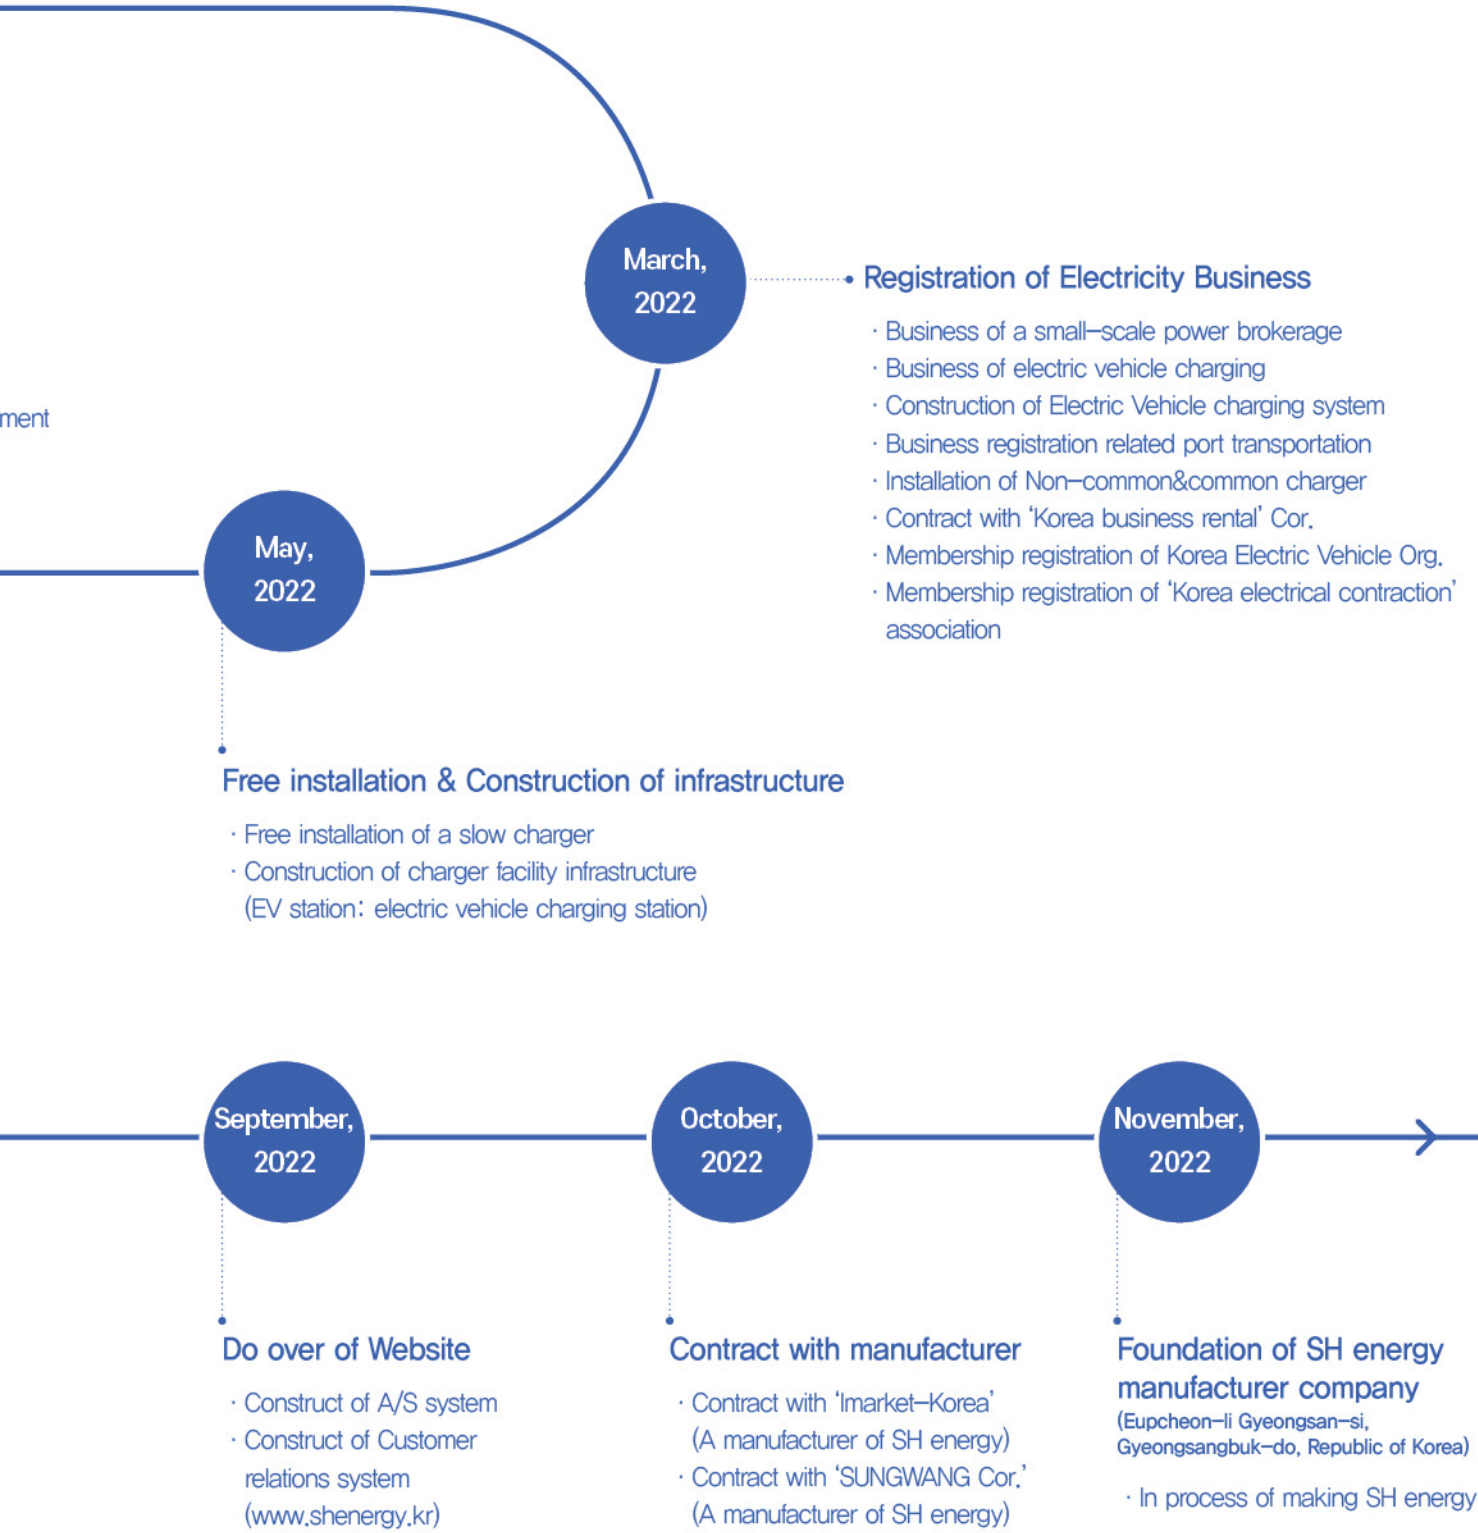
ment

March, 2022

Registration of Electricity Business

· Business of a small–scale power brokerage
· Business of electric vehicle charging
· Construction of Electric Vehicle charging system
· Business registration related port transportation
· Installation of Non–common&common charger
· Contract with 'Korea business rental' Cor.
· Membership registration of Korea Electric Vehicle Org.
· Membership registration of 'Korea electrical contraction' association

May, 2022

Free installation & Construction of infrastructure

· Free installation of a slow charger
· Construction of charger facility infrastructure (EV station: electric vehicle charging station)

September, 2022

October, 2022

November, 2022

Do over of Website

· Construct of A/S system
· Construct of Customer relations system (www.shenergy.kr)

Contract with manufacturer

· Contract with 'Imarket–Korea' (A manufacturer of SH energy)
· Contract with 'SUNGWANG Cor.' (A manufacturer of SH energy)

Foundation of SH energy manufacturer company
(Eupcheon–li Gyeongsan–si, Gyeongsangbuk–do, Republic of Korea)

· In process of making SH energy